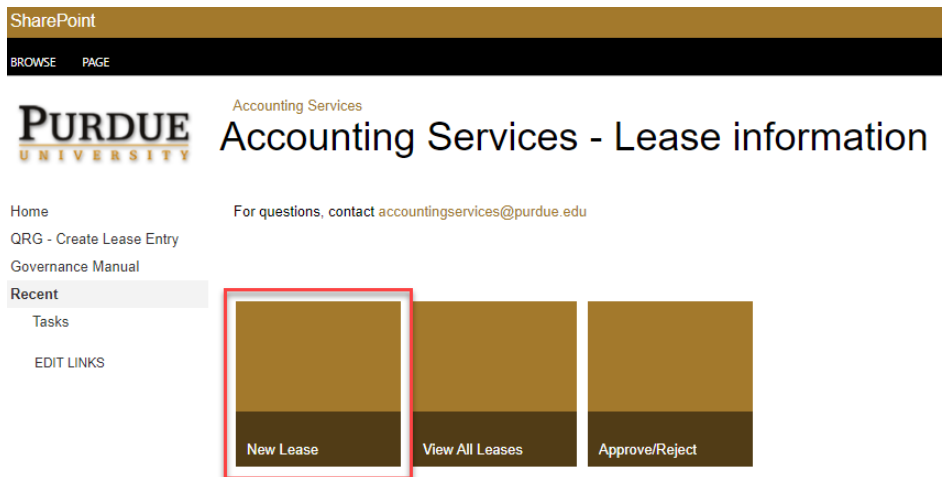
SharePoint

BROWSE PAGE

PURDUE
UNIVERSITY

Accounting Services

Accounting Services - Lease information

Home
QRG - Create Lease Entry
Governance Manual
Recent
Tasks

EDIT LINKS

For questions, contact accountingservices@purdue.edu

New Lease

View All Leases

Approve/Reject